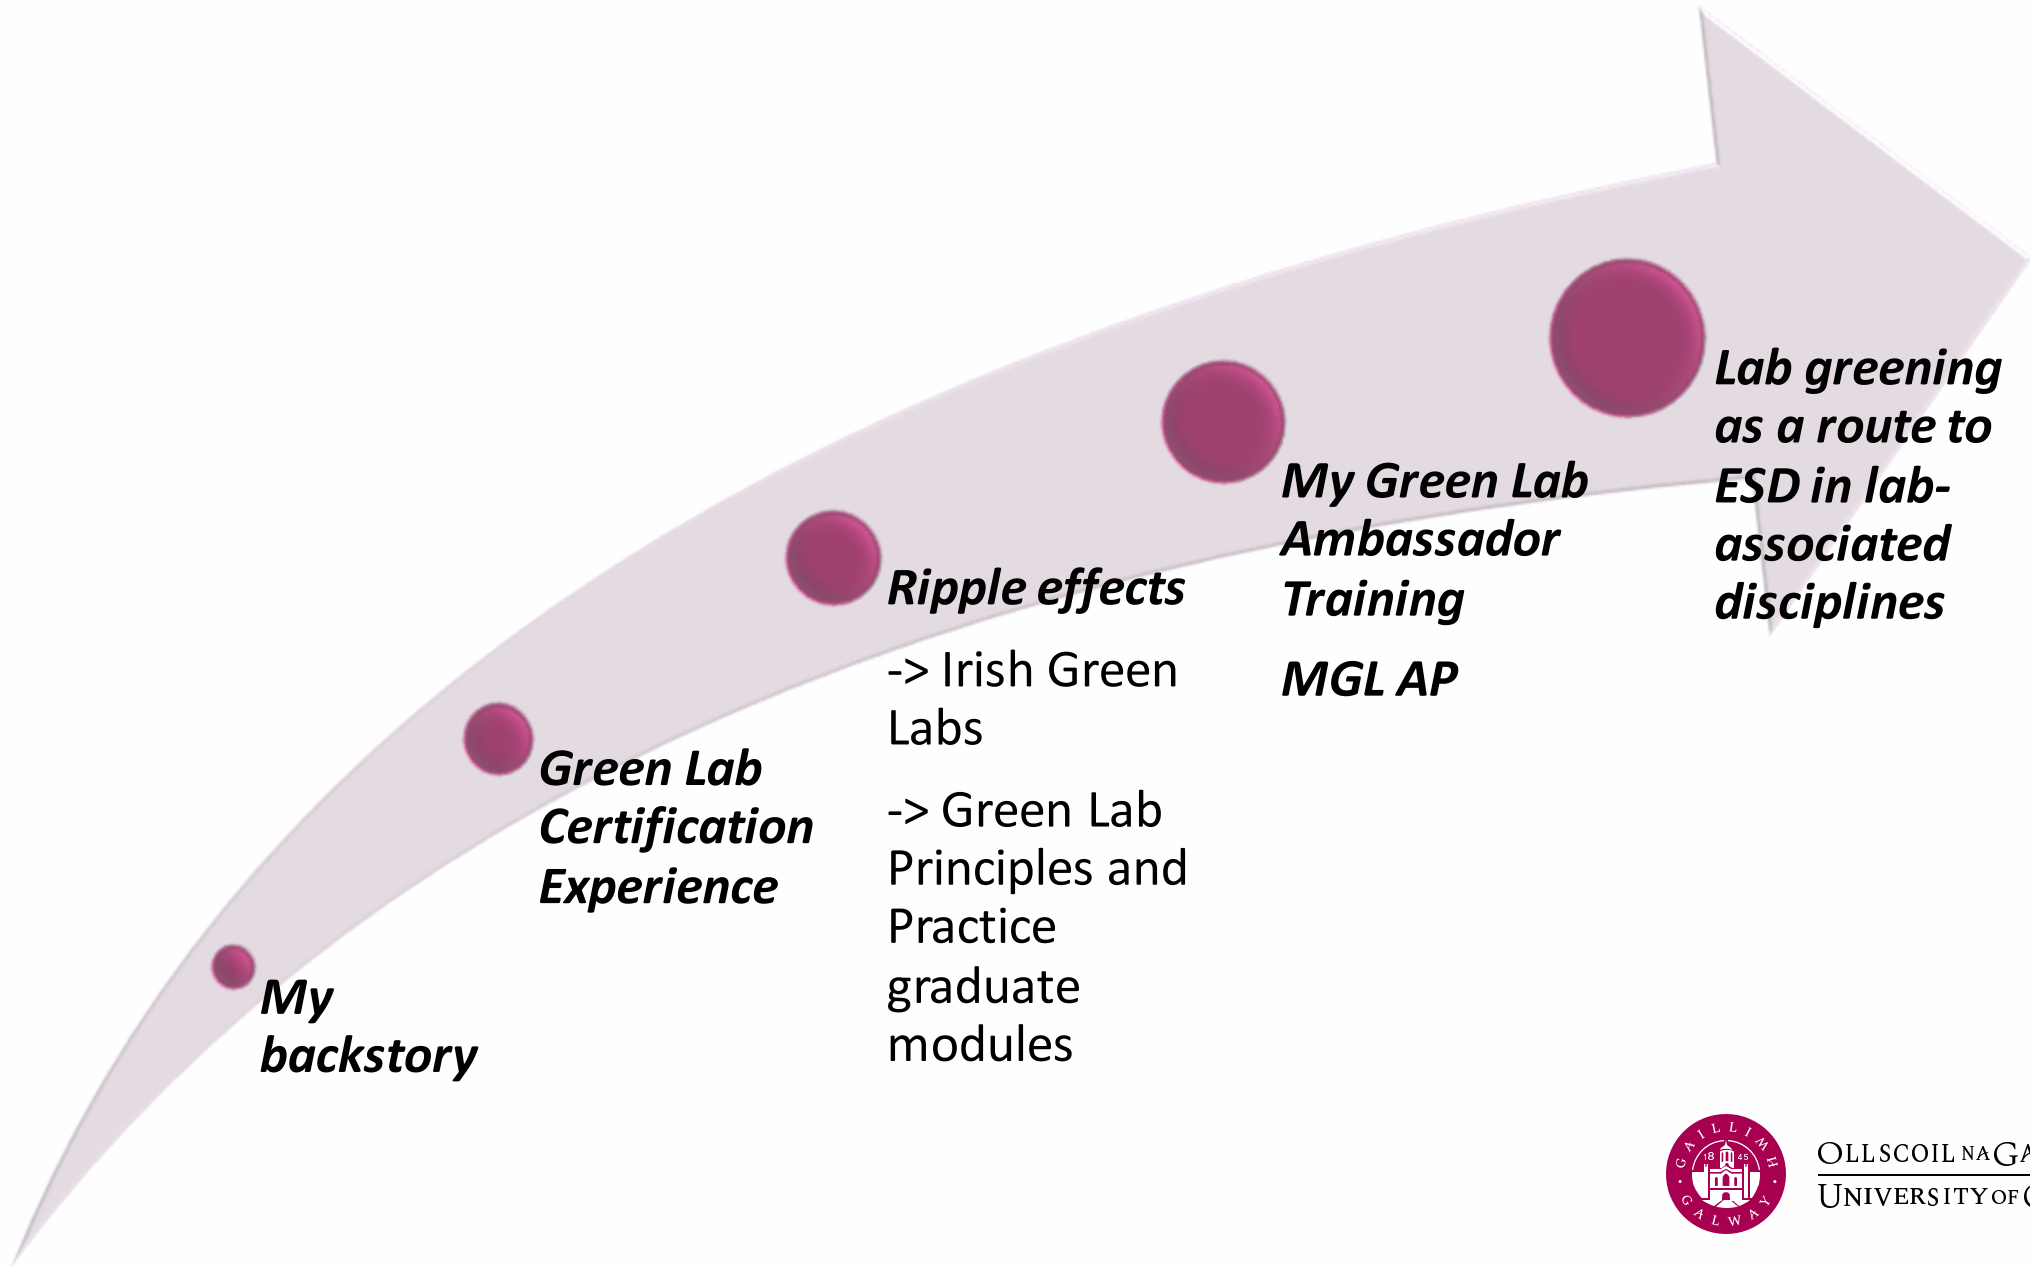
My backstory

Green Lab Certification Experience

Ripple effects

-> Irish Green Labs

-> Green Lab Principles and Practice graduate modules

My Green Lab Ambassador Training

MGL AP

Lab greening as a route to ESD in lab-associated disciplines

GAILLIMH 1845 GALWAY

OLLSCOIL NA GA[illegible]
UNIVERSITY OF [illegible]